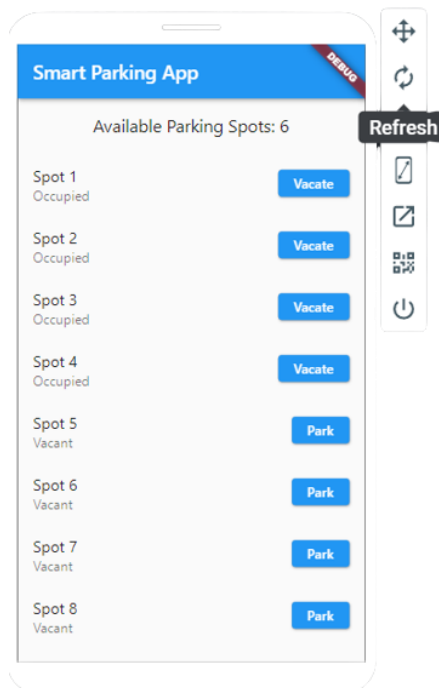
Smart Parking App

DEBUG

Refresh

Available Parking Spots: 6

Spot 1
Occupied
Vacate

Spot 2
Occupied
Vacate

Spot 3
Occupied
Vacate

Spot 4
Occupied
Vacate

Spot 5
Vacant
Park

Spot 6
Vacant
Park

Spot 7
Vacant
Park

Spot 8
Vacant
Park